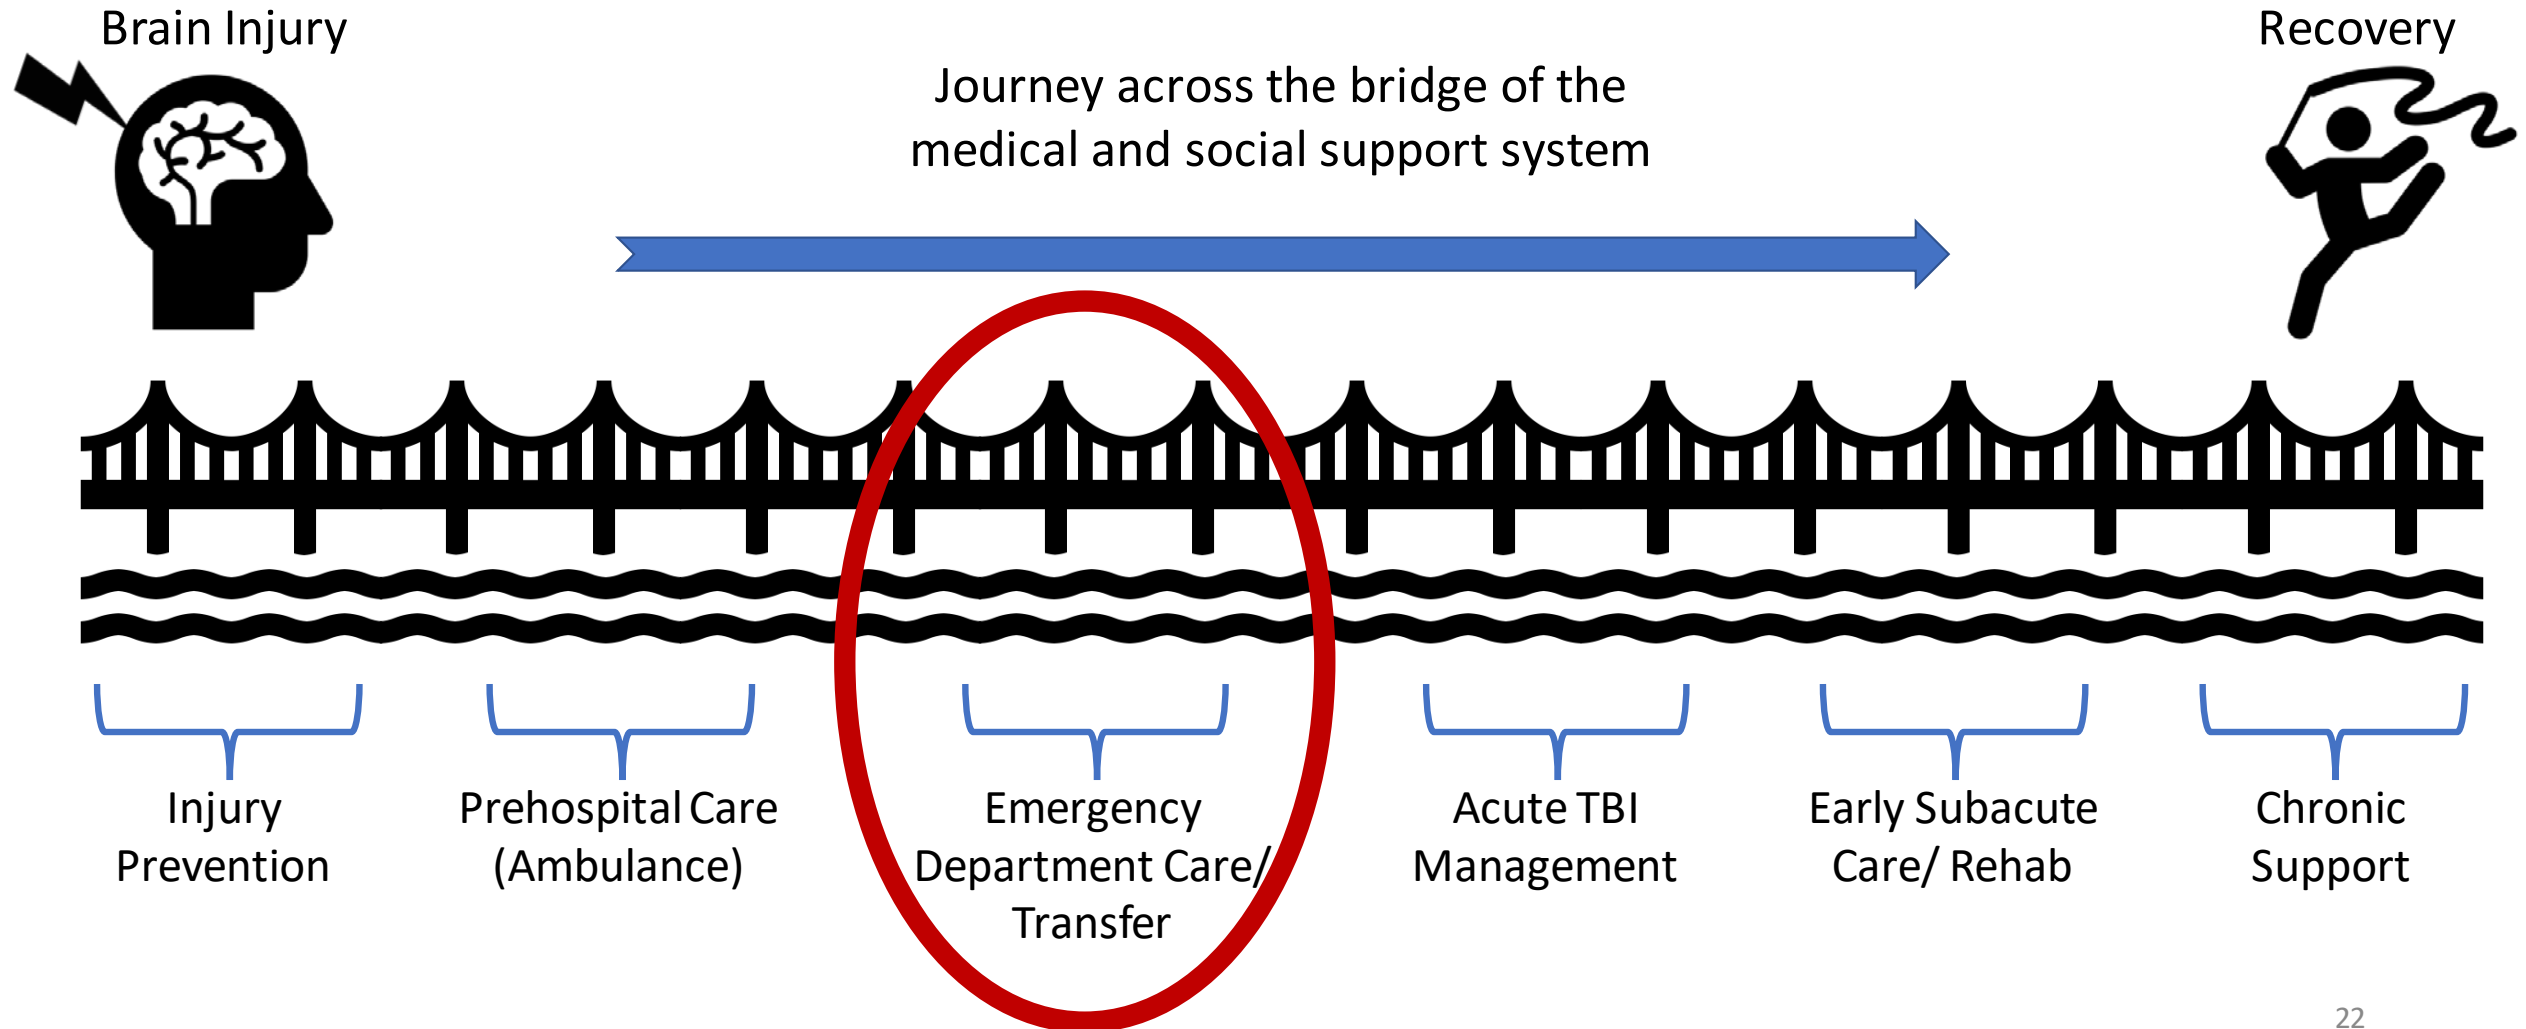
Brain Injury

Recovery

Journey across the bridge of the medical and social support system

Injury Prevention

Prehospital Care (Ambulance)

Emergency Department Care/ Transfer

Acute TBI Management

Early Subacute Care/ Rehab

Chronic Support

22